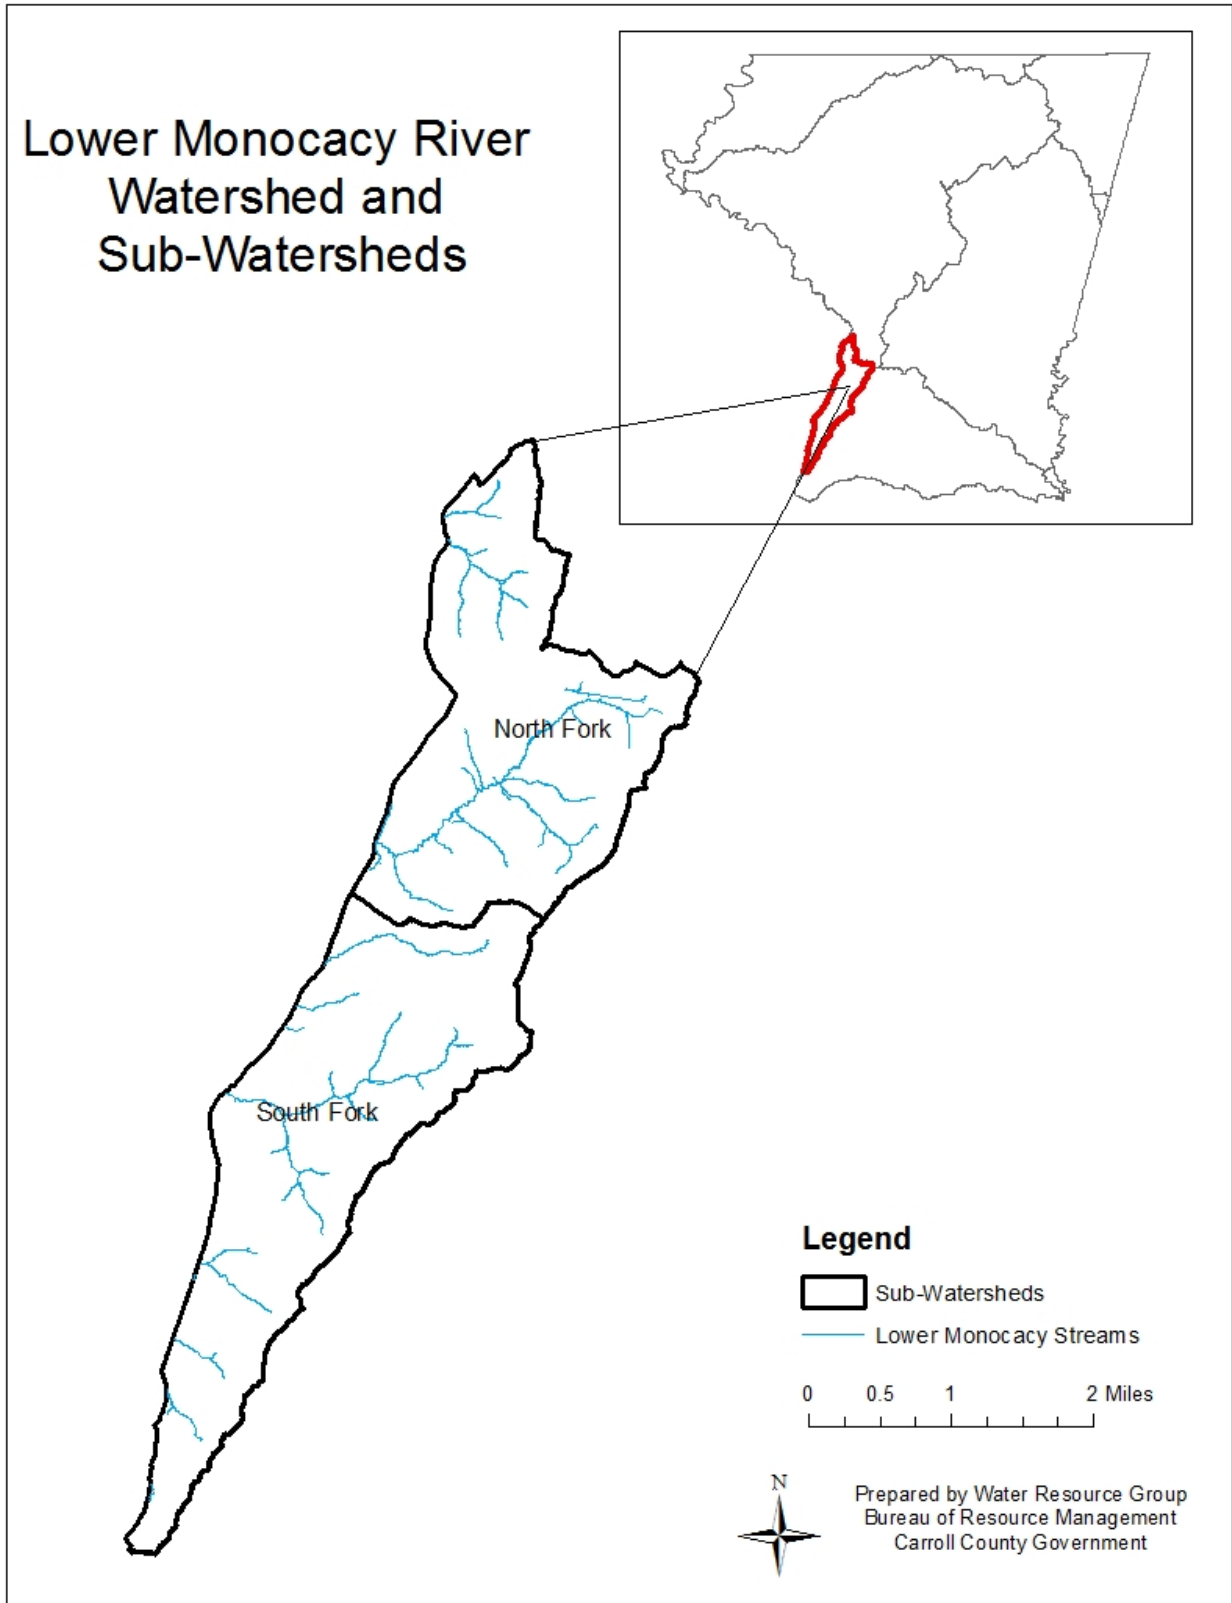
Lower Monocacy River Watershed and Sub-Watersheds

North Fork

South Fork

Legend

Sub-Watersheds

Lower Monocacy Streams

0 0.5 1 2 Miles

N

Prepared by Water Resource Group
Bureau of Resource Management
Carroll County Government